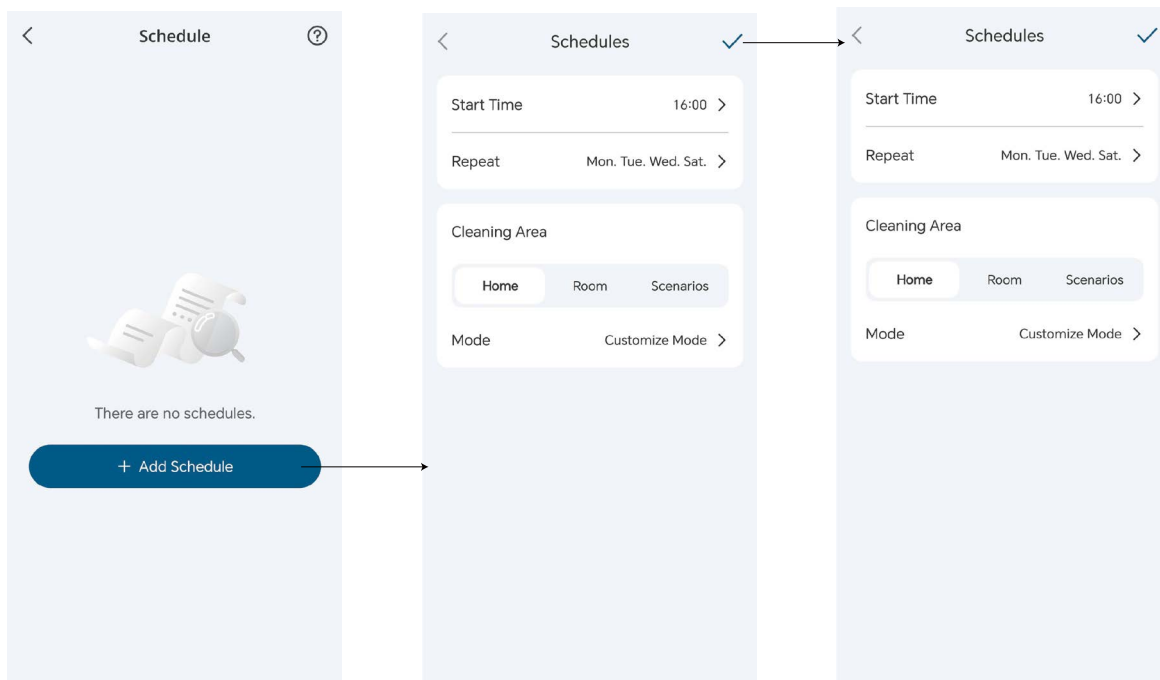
Schedule

There are no schedules.

+ Add Schedule

Schedules

Start Time 16:00

Repeat Mon. Tue. Wed. Sat.

Cleaning Area

Home Room Scenarios

Mode Customize Mode

Schedules

Start Time 16:00

Repeat Mon. Tue. Wed. Sat.

Cleaning Area

Home Room Scenarios

Mode Customize Mode